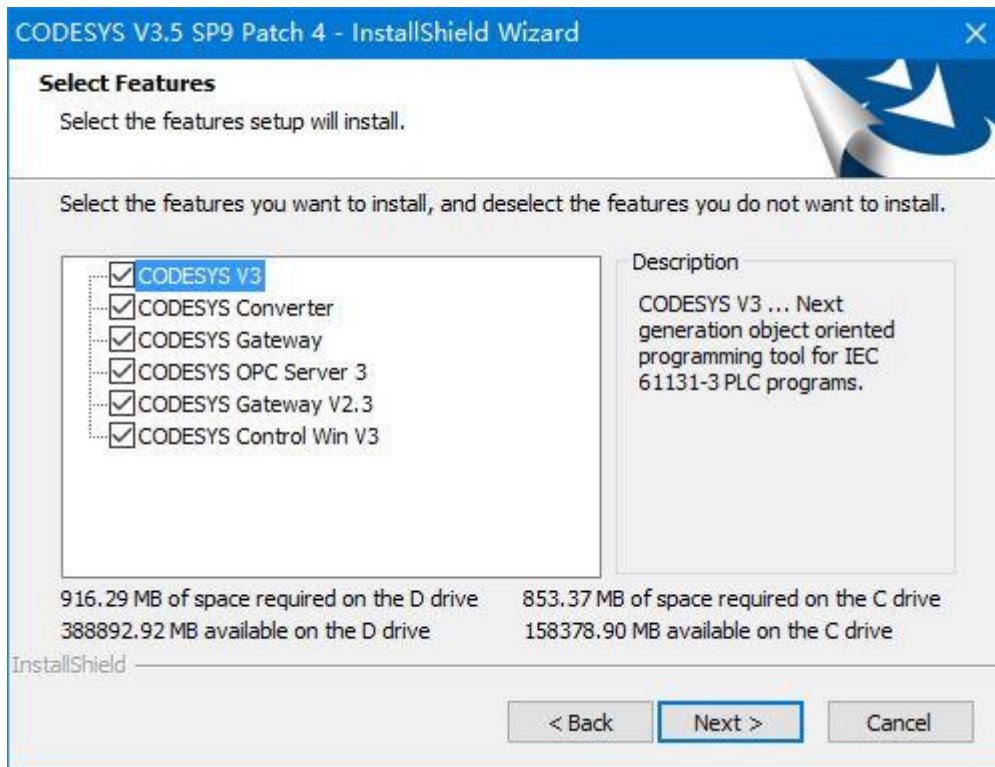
CODESYS V3.5 SP9 Patch 4 - InstallShield Wizard
×

Select Features
Select the features setup will install.

Select the features you want to install, and deselect the features you do not want to install.

CODESYS V3
CODESYS Converter
CODESYS Gateway
CODESYS OPC Server 3
CODESYS Gateway V2.3
CODESYS Control Win V3

Description
CODESYS V3 ... Next generation object oriented programming tool for IEC 61131-3 PLC programs.

916.29 MB of space required on the D drive
388892.92 MB available on the D drive

853.37 MB of space required on the C drive
158378.90 MB available on the C drive

InstallShield

< Back
Next >
Cancel